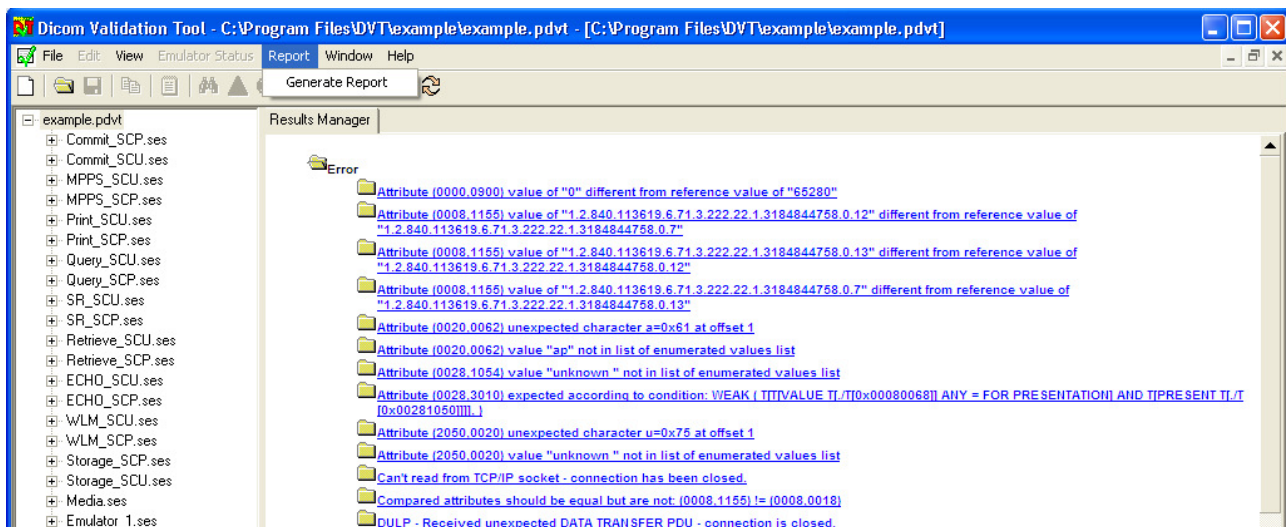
Dicom Validation Tool - C:\Program Files\DVT\example\example.pdvt - [C:\Program Files\DVT\example\example.pdvt]

File Edit View Emulator Status Report Window Help

Generate Report

example.pdvt
Commit_SCP.ses
Commit_SCU.ses
MPPS_SCU.ses
MPPS_SCP.ses
Print_SCU.ses
Print_SCP.ses
Query_SCU.ses
Query_SCP.ses
SR_SCU.ses
SR_SCP.ses
Retrieve_SCU.ses
Retrieve_SCP.ses
ECHO_SCU.ses
ECHO_SCP.ses
WLM_SCU.ses
WLM_SCP.ses
Storage_SCP.ses
Storage_SCU.ses
Media.ses
Emulator 1.ses

Results Manager

Error

Attribute (0000,0900) value of "0" different from reference value of "65280"

Attribute (0008,1155) value of "1.2.840.113619.6.71.3.222.22.1.3184844758.0.12" different from reference value of "1.2.840.113619.6.71.3.222.22.1.3184844758.0.7"

Attribute (0008,1155) value of "1.2.840.113619.6.71.3.222.22.1.3184844758.0.13" different from reference value of "1.2.840.113619.6.71.3.222.22.1.3184844758.0.12"

Attribute (0008,1155) value of "1.2.840.113619.6.71.3.222.22.1.3184844758.0.7" different from reference value of "1.2.840.113619.6.71.3.222.22.1.3184844758.0.13"

Attribute (0020,0062) unexpected character a=0x61 at offset 1

Attribute (0020,0062) value "ap" not in list of enumerated values list

Attribute (0028,1054) value "unknown " not in list of enumerated values list

Attribute (0028,3010) expected according to condition: WEAK ( T[T[VALUE T[./T[0x00080068]] ANY = FOR PRESENTATION] AND T[PRESENT T[./T[0x00281050]]]], )

Attribute (2050,0020) unexpected character u=0x75 at offset 1

Attribute (2050,0020) value "unknown " not in list of enumerated values list

Can't read from TCP/IP socket - connection has been closed.

Compared attributes should be equal but are not: (0008,1155) != (0008,0018)

DULP - Received unexpected DATA TRANSFER PDU - connection is closed.